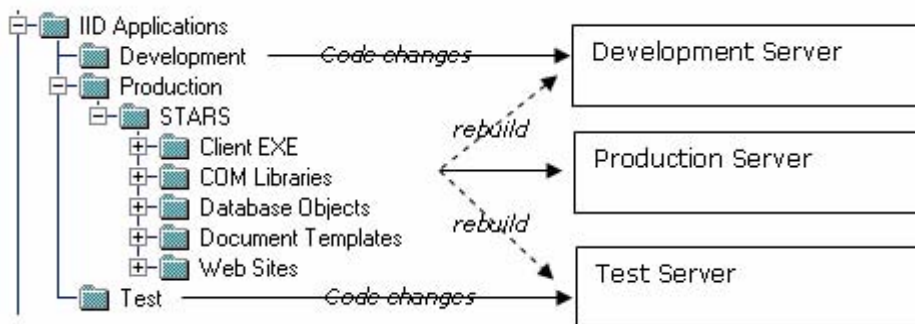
IID Applications
Development
Code changes
Development Server
Production
STARS
rebuild
Client EXE
Production Server
COM Libraries
Database Objects
Document Templates
rebuild
Web Sites
Test Server
Test
Code changes